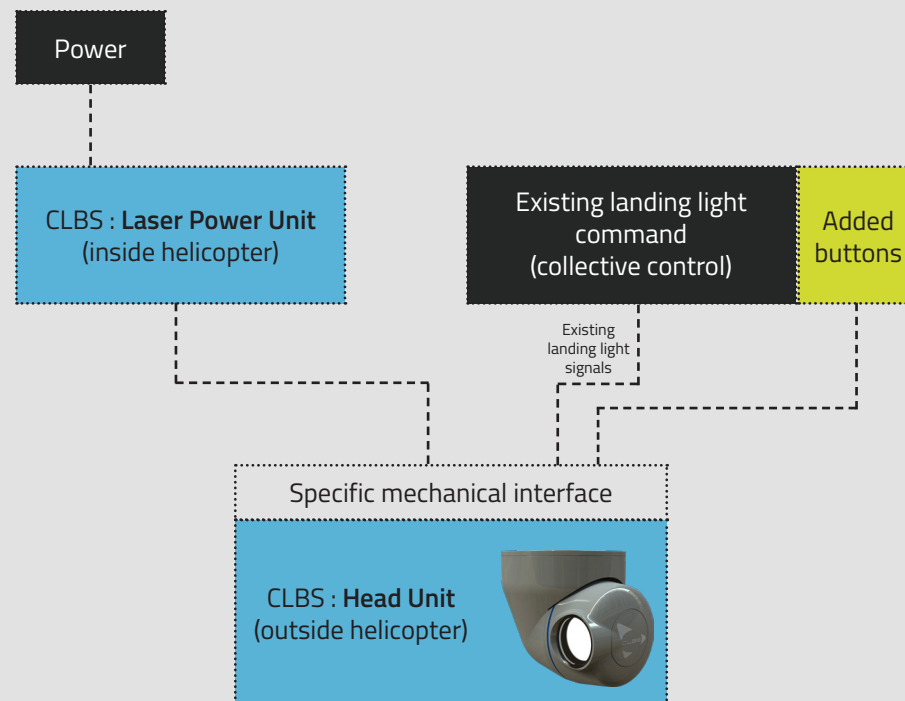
Power

CLBS : **Laser Power Unit**
(inside helicopter)

Existing landing light command
(collective control)

Added buttons

Existing landing light signals

Specific mechanical interface

CLBS : **Head Unit**
(outside helicopter)